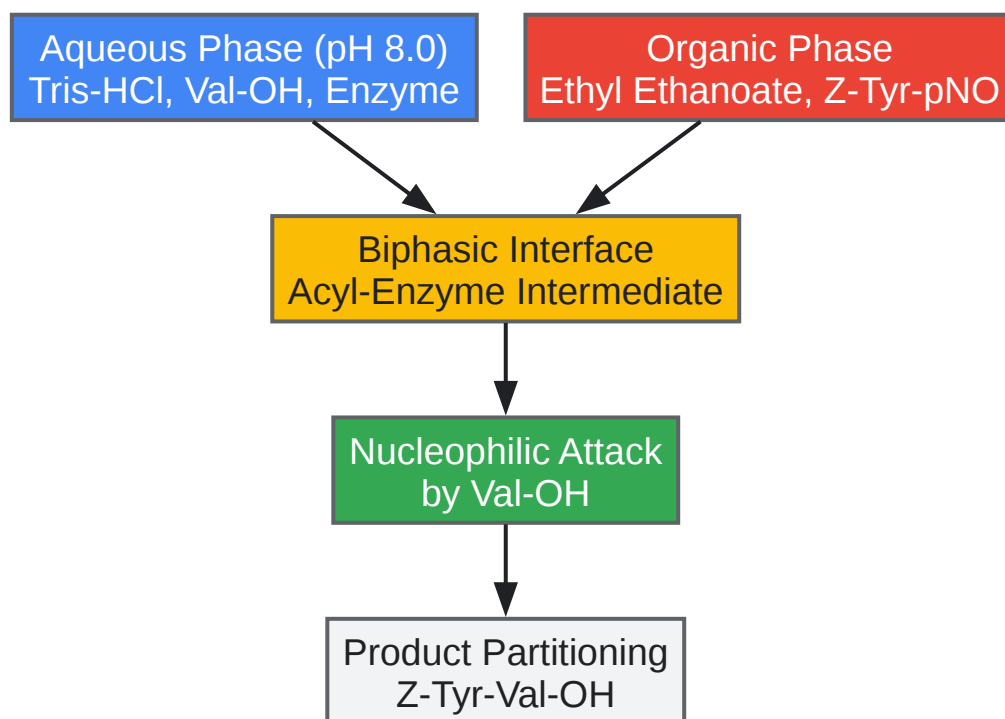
Aqueous Phase (pH 8.0)
Tris-HCl, Val-OH, Enzyme

Organic Phase
Ethyl Ethanoate, Z-Tyr-pNO

Biphasic Interface
Acyl-Enzyme Intermediate

Nucleophilic Attack
by Val-OH

Product Partitioning
Z-Tyr-Val-OH